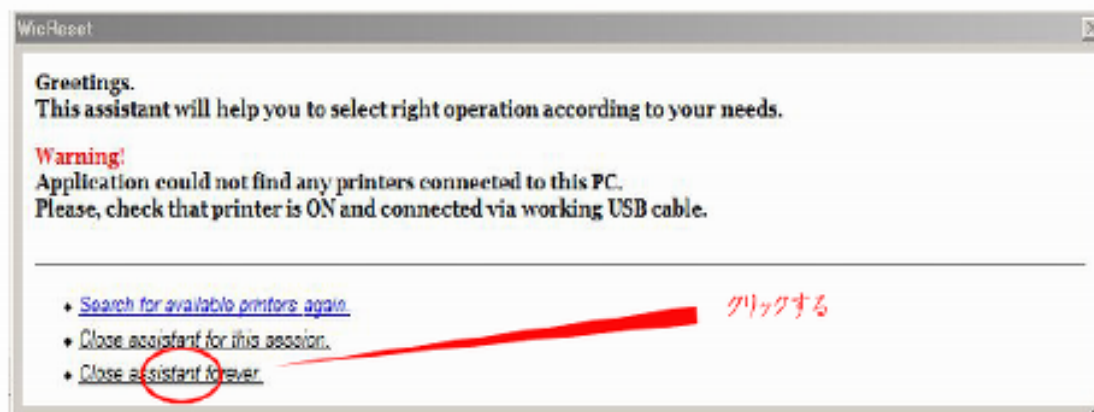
WicReset

Greetings.
This assistant will help you to select right operation according to your needs.

Warning!
Application could not find any printers connected to this PC.
Please, check that printer is ON and connected via working USB cable.

- Search for available printers again.
- Close assistant for this session.
- Close assistant forever.

クリックする